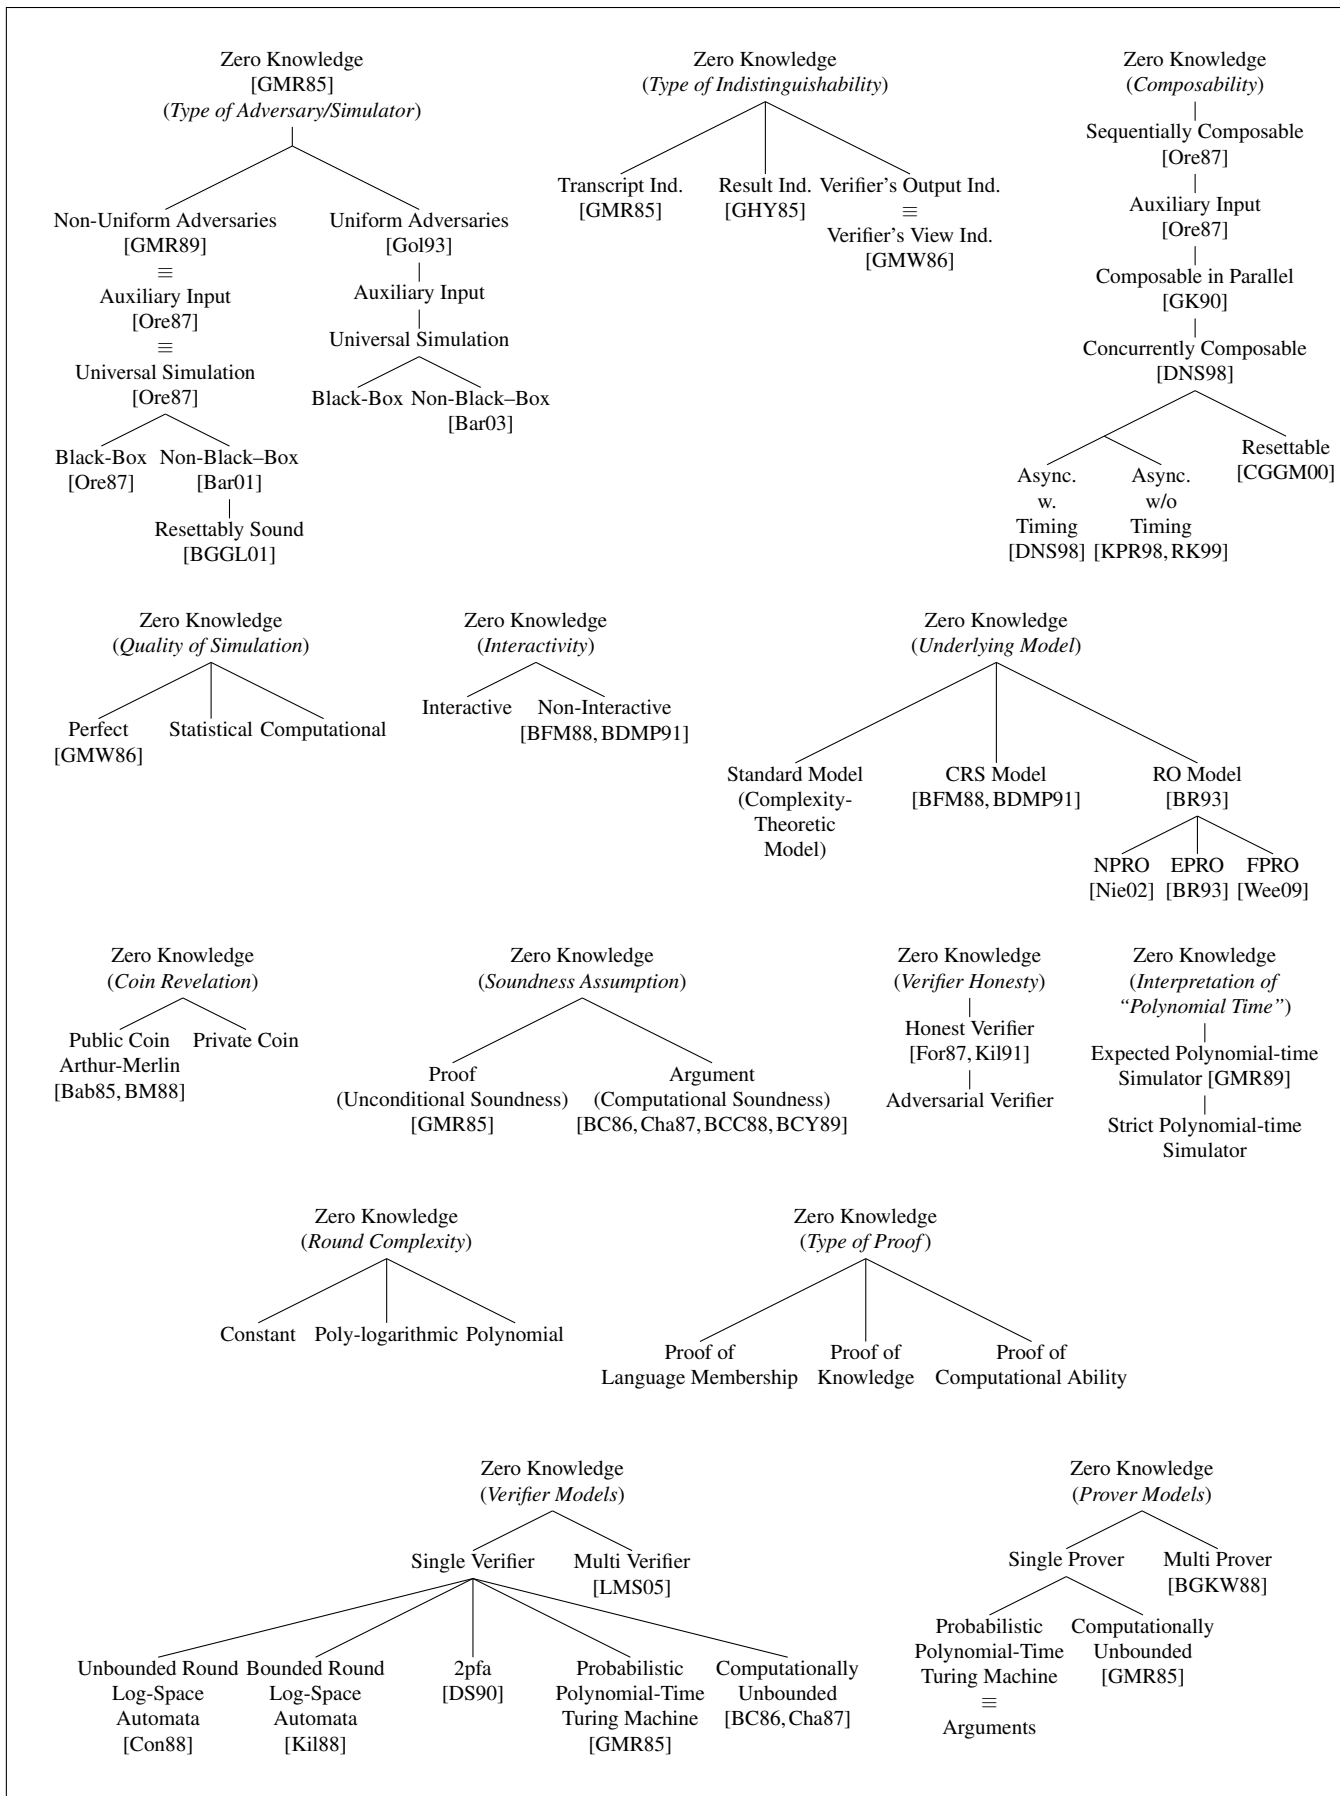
Zero Knowledge
[GMR85]
(*Type of Adversary/Simulator*)

Non-Uniform Adversaries
[GMR89]
$\equiv$
Auxiliary Input
[Ore87]
$\equiv$
Universal Simulation
[Ore87]

Black-Box
[Ore87]

Non-Black–Box
[Bar01]

Resettably Sound
[BGGL01]

Uniform Adversaries
[Gol93]

Auxiliary Input

Universal Simulation

Black-Box

Non-Black–Box
[Bar03]

Zero Knowledge
(*Type of Indistinguishability*)

Transcript Ind.
[GMR85]

Result Ind.
[GHY85]

Verifier's Output Ind.
$\equiv$
Verifier's View Ind.
[GMW86]

Zero Knowledge
(*Composability*)

Sequentially Composable
[Ore87]

Auxiliary Input
[Ore87]

Composable in Parallel
[GK90]

Concurrently Composable
[DNS98]

Async.
w.
Timing
[DNS98]

Async.
w/o
Timing
[KPR98, RK99]

Resettable
[CGGM00]

Zero Knowledge
(*Quality of Simulation*)

Perfect
[GMW86]

Statistical

Computational

Zero Knowledge
(*Interactivity*)

Interactive

Non-Interactive
[BFM88, BDMP91]

Zero Knowledge
(*Underlying Model*)

Standard Model
(Complexity-
Theoretic
Model)

CRS Model
[BFM88, BDMP91]

RO Model
[BR93]

NPRO
[Nie02]

EPRO
[BR93]

FPRO
[Wee09]

Zero Knowledge
(*Coin Revelation*)

Public Coin
Arthur-Merlin
[Bab85, BM88]

Private Coin

Zero Knowledge
(*Soundness Assumption*)

Proof
(Unconditional Soundness)
[GMR85]

Argument
(Computational Soundness)
[BC86, Cha87, BCC88, BCY89]

Zero Knowledge
(*Verifier Honesty*)

Honest Verifier
[For87, Kil91]

Adversarial Verifier

Zero Knowledge
(*Interpretation of "Polynomial Time"*)

Expected Polynomial-time
Simulator [GMR89]

Strict Polynomial-time
Simulator

Zero Knowledge
(*Round Complexity*)

Constant

Poly-logarithmic

Polynomial

Zero Knowledge
(*Type of Proof*)

Proof of
Language Membership

Proof of
Knowledge

Proof of
Computational Ability

Zero Knowledge
(*Verifier Models*)

Single Verifier

Multi Verifier
[LMS05]

Unbounded Round
Log-Space
Automata
[Con88]

Bounded Round
Log-Space
Automata
[Kil88]

2pfa
[DS90]

Probabilistic
Polynomial-Time
Turing Machine
[GMR85]

Computationally
Unbounded
[BC86, Cha87]

Zero Knowledge
(*Prover Models*)

Single Prover

Multi Prover
[BGKW88]

Probabilistic
Polynomial-Time
Turing Machine
$\equiv$
Arguments

Computationally
Unbounded
[GMR85]